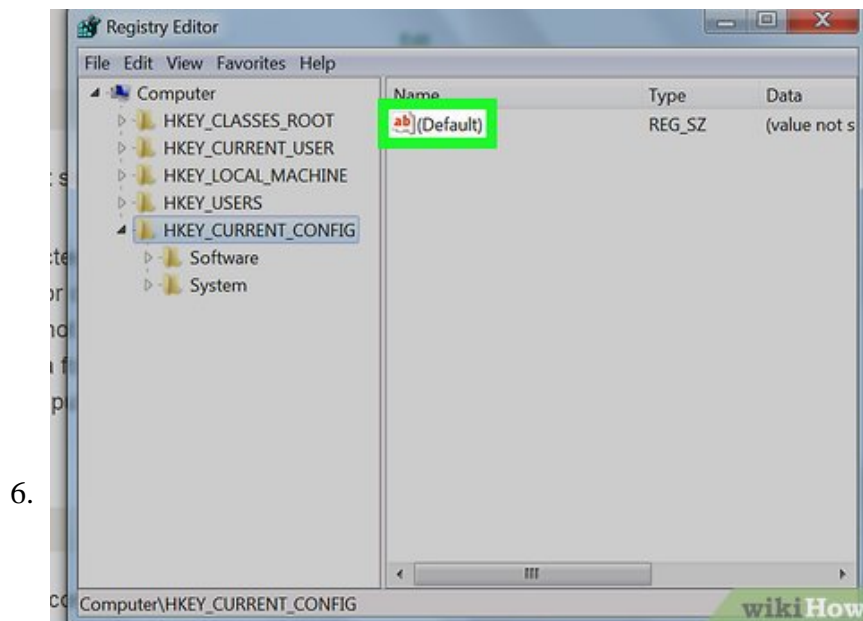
6.

Registry Editor

File Edit View Favorites Help

Computer
HKEY_CLASSES_ROOT
HKEY_CURRENT_USER
HKEY_LOCAL_MACHINE
HKEY_USERS
HKEY_CURRENT_CONFIG
Software
System

| Name | Type | Data |
|---|---|---|
| (Default) | REG_SZ | (value not s |

Computer\HKEY_CURRENT_CONFIG

wikiHow